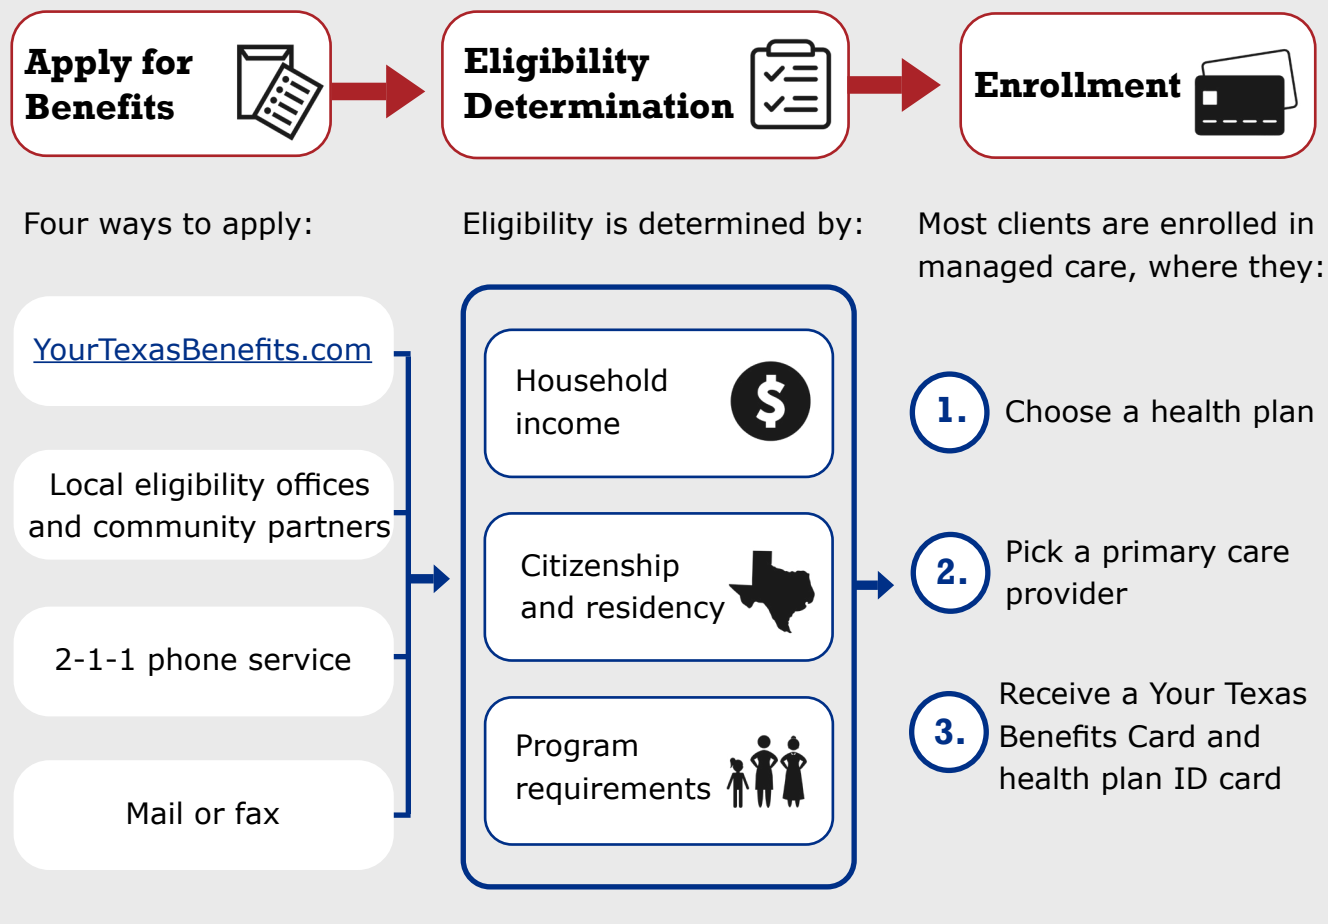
Apply for Benefits

Eligibility Determination

Enrollment

Four ways to apply:

YourTexasBenefits.com

Local eligibility offices and community partners

2-1-1 phone service

Mail or fax

Eligibility is determined by:

Household income

Citizenship and residency

Program requirements

Most clients are enrolled in managed care, where they:

1. Choose a health plan

2. Pick a primary care provider

3. Receive a Your Texas Benefits Card and health plan ID card